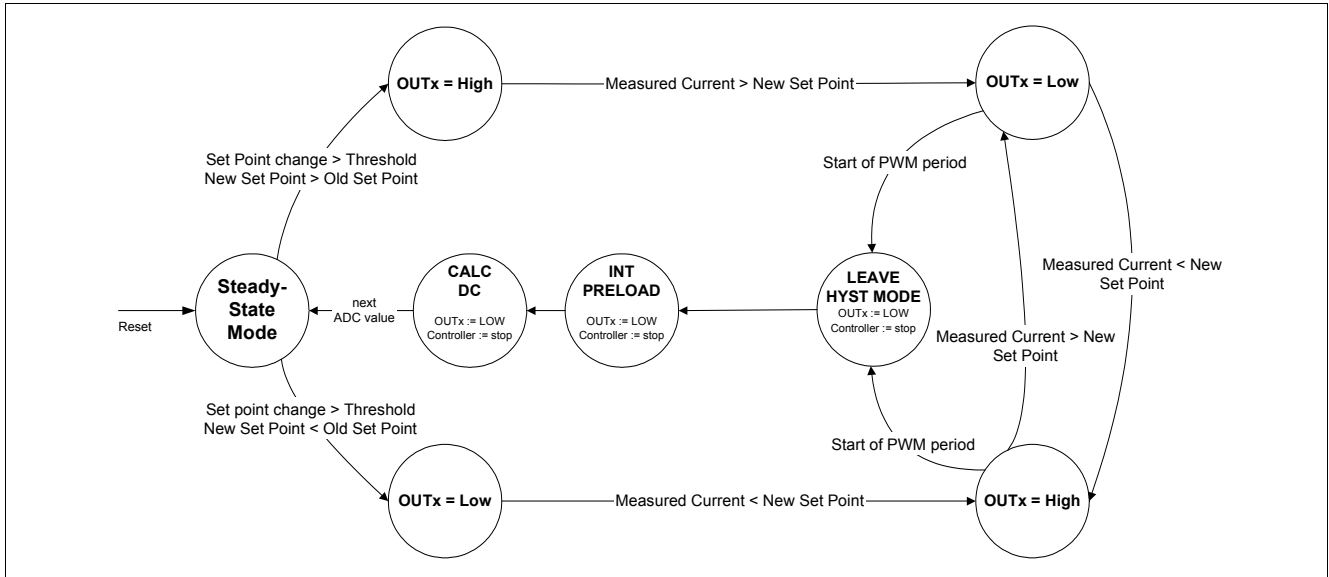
OUTx = High

Measured Current > New Set Point

OUTx = Low

Set Point change > Threshold
New Set Point > Old Set Point

Start of PWM period

Measured Current < New Set Point

Reset

Steady-State Mode

next ADC value

CALC DC
OUTx := LOW
Controller := stop

INT PRELOAD
OUTx := LOW
Controller := stop

LEAVE HYST MODE
OUTx := LOW
Controller := stop

Measured Current > New Set Point

Set point change > Threshold
New Set Point < Old Set Point

Start of PWM period

OUTx = Low

Measured Current < New Set Point

OUTx = High